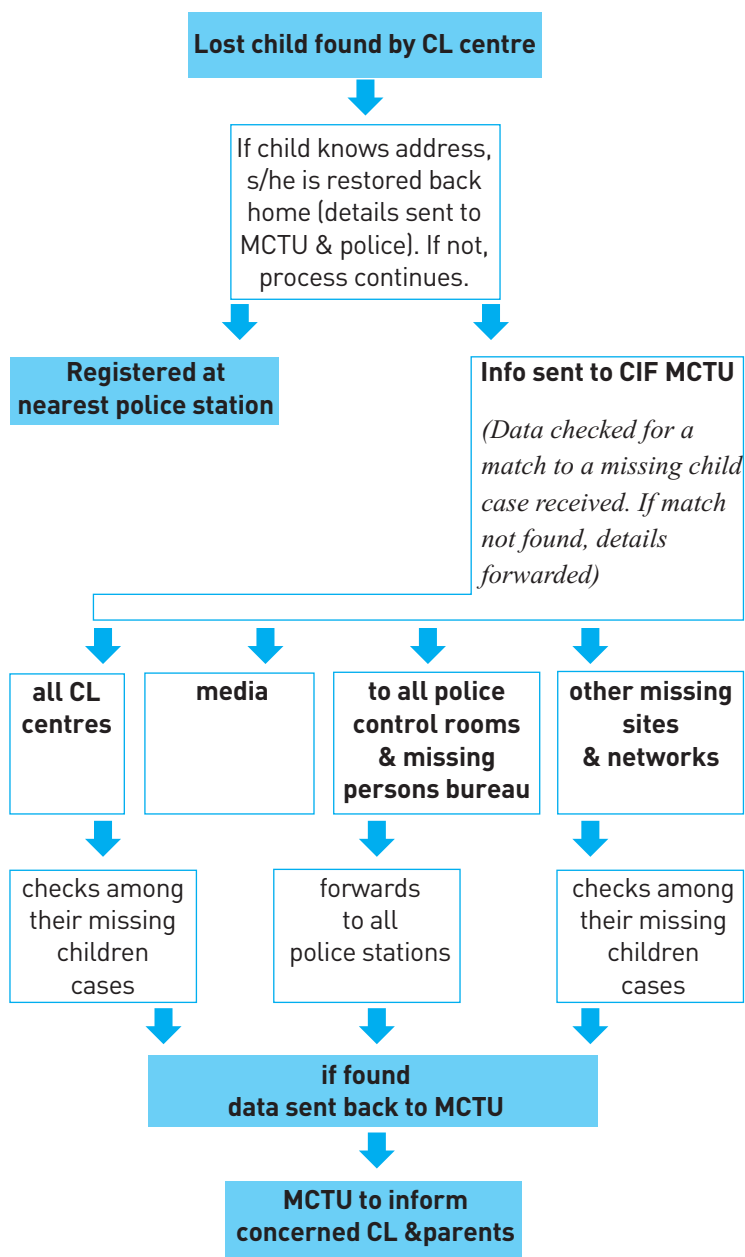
Lost child found by CL centre

If child knows address, s/he is restored back home (details sent to MCTU & police). If not, process continues.

Registered at nearest police station

Info sent to CIF MCTU

(Data checked for a match to a missing child case received. If match not found, details forwarded)

all CL centres

media

to all police control rooms & missing persons bureau

other missing sites & networks

checks among their missing children cases

forwards to all police stations

checks among their missing children cases

if found data sent back to MCTU

MCTU to inform concerned CL &parents